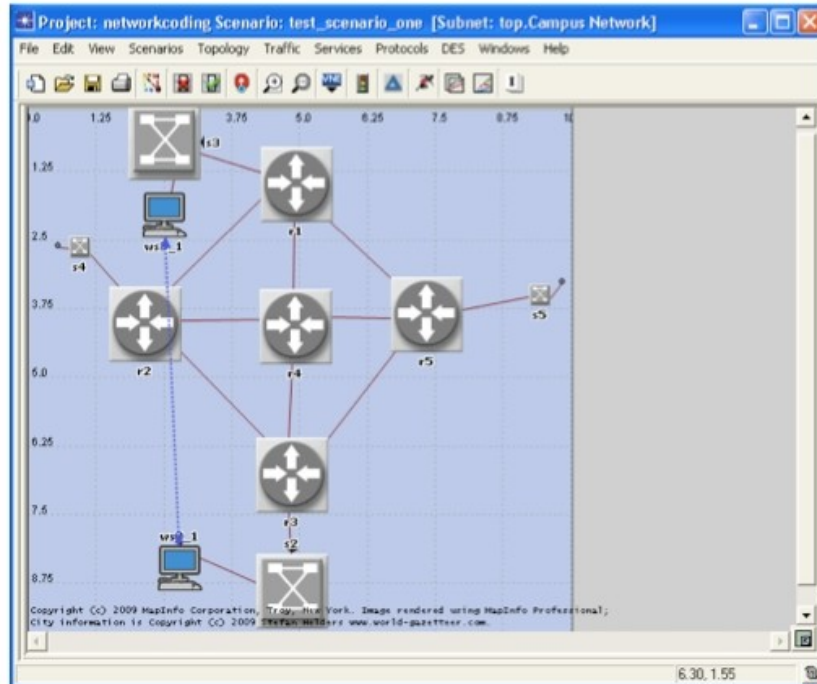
Project: networkcoding Scenario: test_scenario_one [Subnet: top.Campus Network]

File Edit View Scenarios Topology Traffic Services Protocols DES Windows Help

0.0 1.25 3.75 5.0 6.25 7.5 8.75 10

1.25

2.5

3.75

5.0

6.25

7.5

8.75

s3

r1

ws1_1

s4

r2

r4

r5

s5

r3

ws2_1

s2

Copyright (c) 2009 MapInfo Corporation, Troy, New York. Image rendered using MapInfo Professional;
City information is Copyright (c) 2009 Stefan Helders www.world-gazetteer.com.

6.30, 1.55